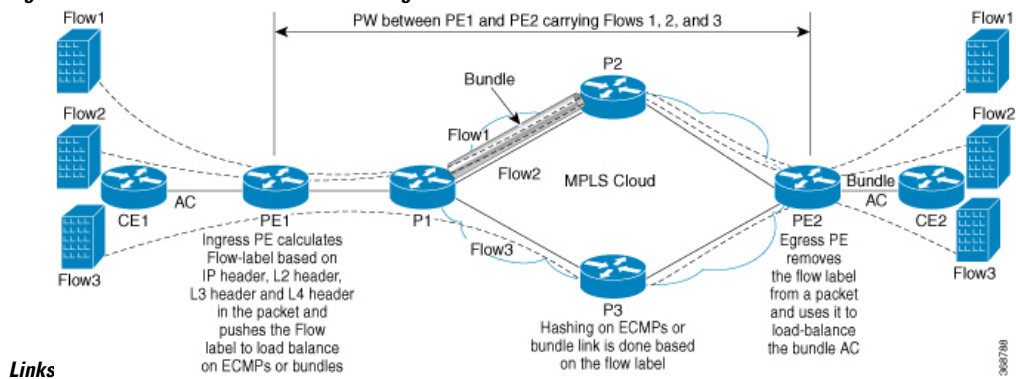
PW between PE1 and PE2 carrying Flows 1, 2, and 3

Flow1

Flow2

Flow3

CE1

AC

PE1

Ingress PE calculates Flow-label based on IP header, L2 header, L3 header and L4 header in the packet and pushes the Flow label to load balance on ECMPs or bundles

Bundle

Flow1

Flow2

Flow3

P1

P2

MPLS Cloud

P3

Hashing on ECMPs or bundle link is done based on the flow label

PE2

Egress PE removes the flow label from a packet and uses it to load-balance the bundle AC

Bundle AC

CE2

Flow1

Flow2

Flow3

368788

Links